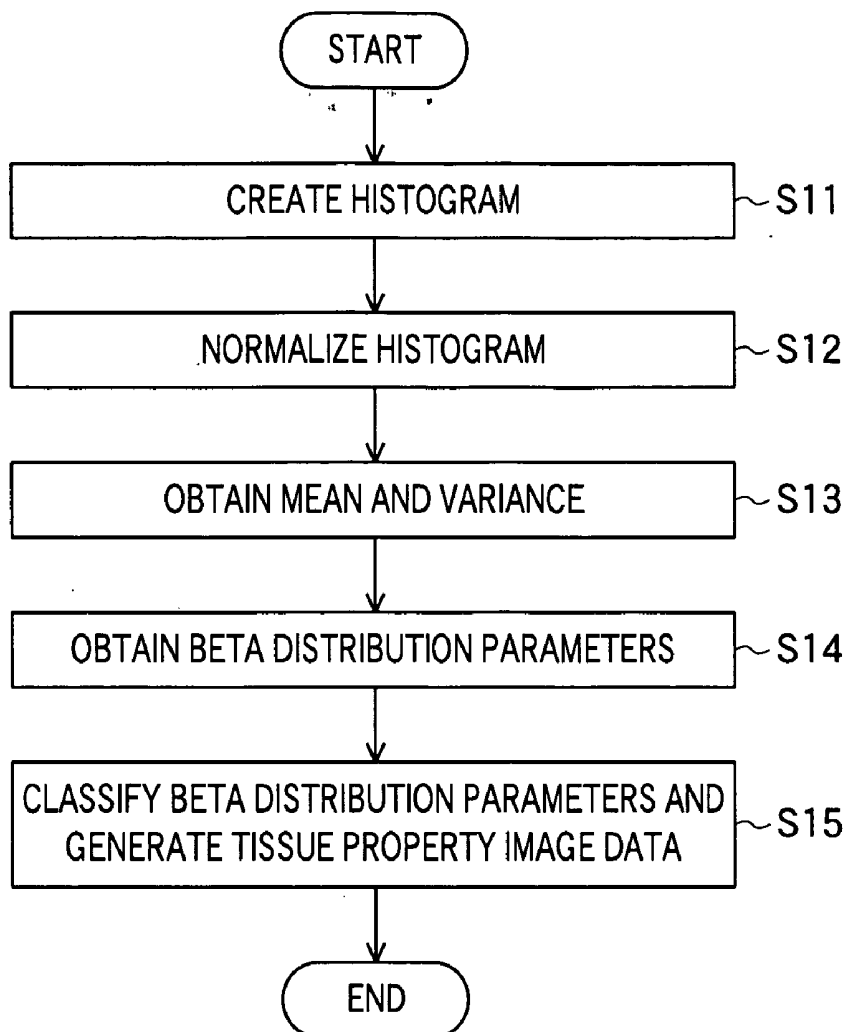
START

CREATE HISTOGRAM

S11

NORMALIZE HISTOGRAM

S12

OBTAIN MEAN AND VARIANCE

S13

OBTAIN BETA DISTRIBUTION PARAMETERS

S14

CLASSIFY BETA DISTRIBUTION PARAMETERS AND GENERATE TISSUE PROPERTY IMAGE DATA

S15

END